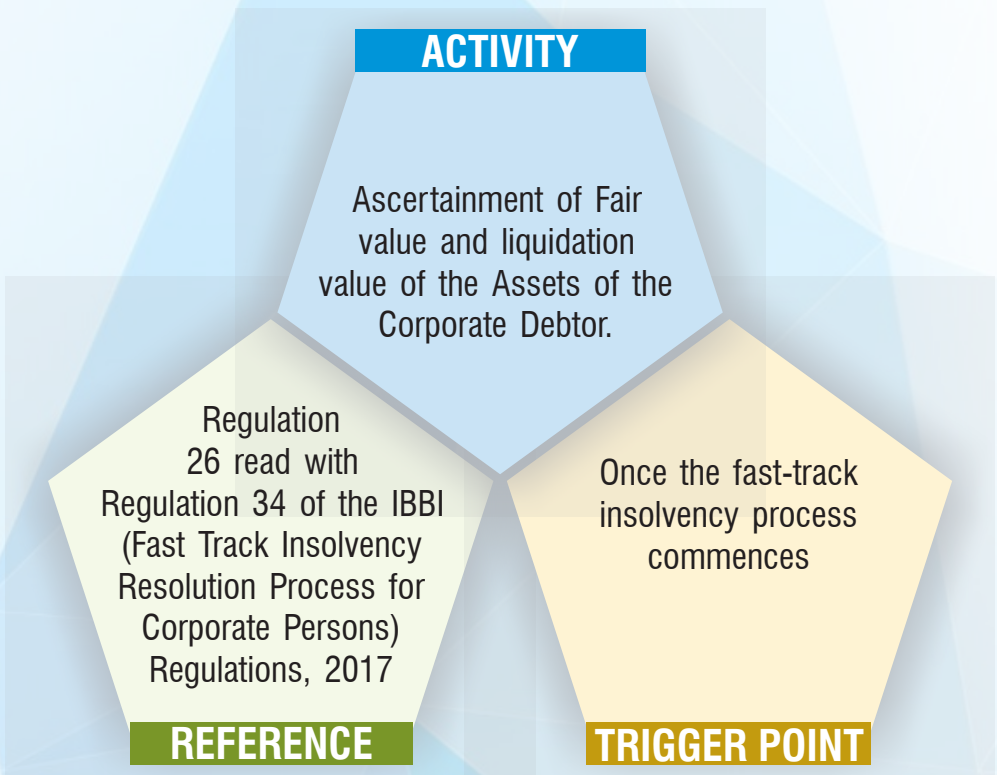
ACTIVITY

Ascertainment of Fair value and liquidation value of the Assets of the Corporate Debtor.

Regulation 26 read with Regulation 34 of the IBBI (Fast Track Insolvency Resolution Process for Corporate Persons) Regulations, 2017

REFERENCE

Once the fast-track insolvency process commences

TRIGGER POINT